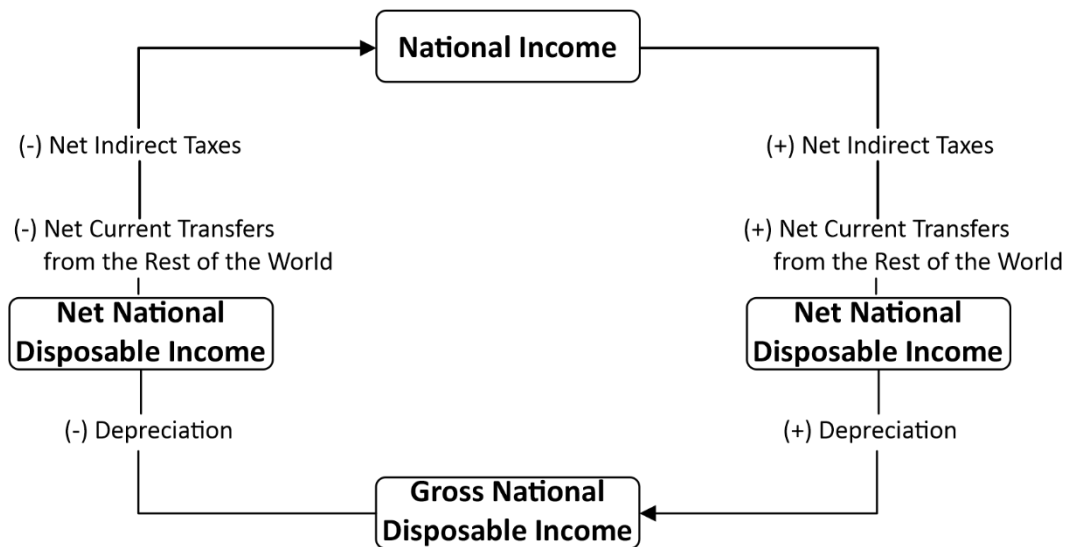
National Income

(-) Net Indirect Taxes

(-) Net Current Transfers from the Rest of the World

Net National Disposable Income

(-) Depreciation

(+) Net Indirect Taxes

(+) Net Current Transfers from the Rest of the World

Net National Disposable Income

(+) Depreciation

Gross National Disposable Income